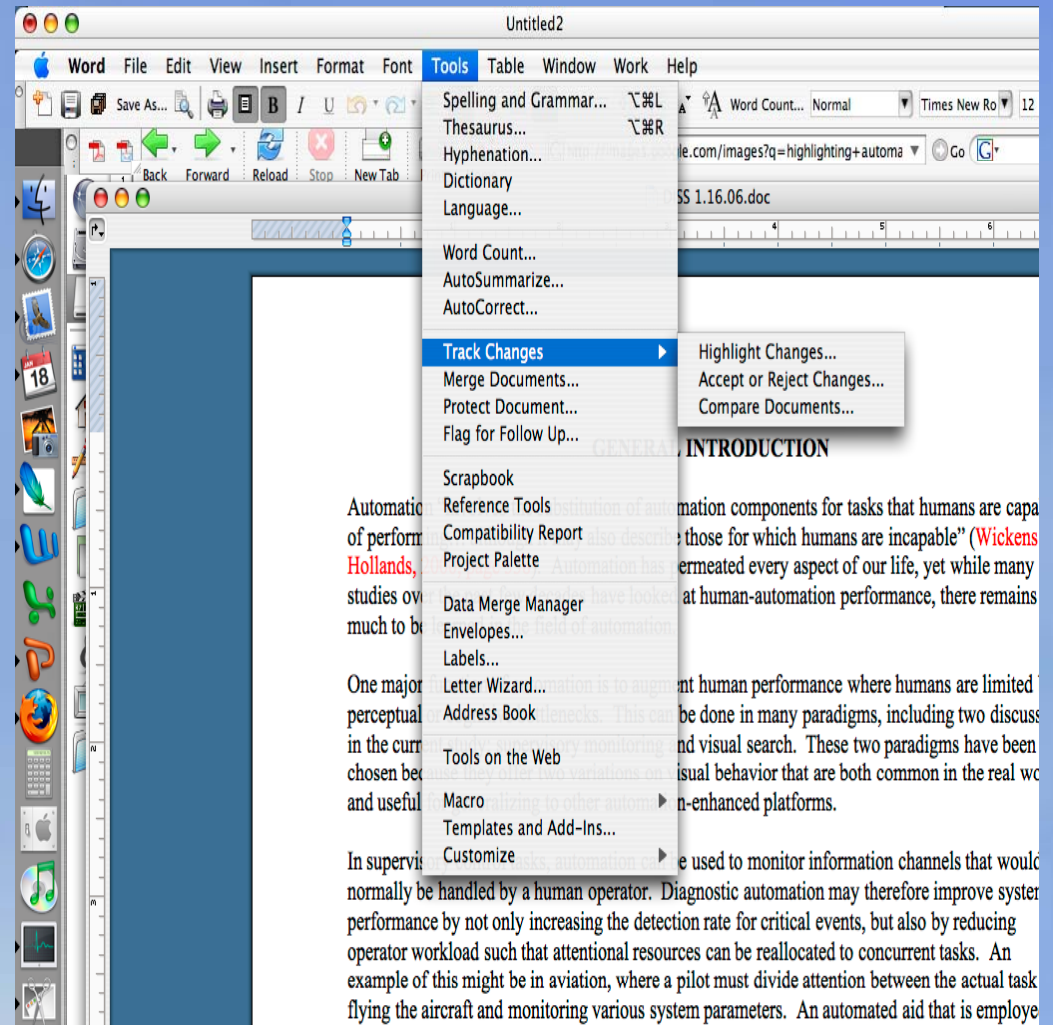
Untitled2

Word File Edit View Insert Format Font Tools Table Window Work Help

Save As... B I U Word Count... Normal Times New Ro 12

Back Forward Reload Stop New Tab http://images.google.com/images?q=highlighting+automa Go

DSS 1.16.06.doc

Spelling and Grammar... ⌥⌘L
Thesaurus... ⌥⌘R
Hyphenation...
Dictionary
Language...

Word Count...
AutoSummarize...
AutoCorrect...

Track Changes
Merge Documents...
Protect Document...
Flag for Follow Up...

Scrapbook
Reference Tools
Compatibility Report
Project Palette

Data Merge Manager
Envelopes...
Labels...
Letter Wizard...
Address Book

Tools on the Web

Macro
Templates and Add-Ins...
Customize

Highlight Changes...
Accept or Reject Changes...
Compare Documents...

GENERAL INTRODUCTION

Automation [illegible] of automation components for tasks that humans are capa of perform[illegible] describe those for which humans are incapable" (Wickens Hollands, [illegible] Automation has permeated every aspect of our life, yet while many studies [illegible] have looked at human-automation performance, there remains much to be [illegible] the field of automation.

One major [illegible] automation is to augment human performance where humans are limited perceptual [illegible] bottlenecks. This can be done in many paradigms, including two discuss in the current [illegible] monitoring and visual search. These two paradigms have been chosen because they offer two variations on visual behavior that are both common in the real wo and useful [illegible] to other automation-enhanced platforms.

In supervis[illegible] tasks, automation can be used to monitor information channels that would normally be handled by a human operator. Diagnostic automation may therefore improve syster performance by not only increasing the detection rate for critical events, but also by reducing operator workload such that attentional resources can be reallocated to concurrent tasks. An example of this might be in aviation, where a pilot must divide attention between the actual task flying the aircraft and monitoring various system parameters. An automated aid that is employe